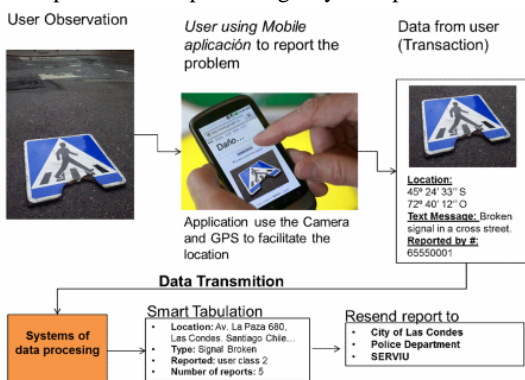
User Observation

User using Mobile aplicación to report the problem

Data from user (Transaction)

Daño...

Location:
45º 24' 33'' S
72º 40' 12'' O
Text Message: Broken signal in a cross street.
Reported by #:
65550001

Application use the Camera and GPS to facilitate the location

Data Transmition

Systems of data procesing

Smart Tabulation

- Location: Av. La Paza 680, Las Condes. Santiago Chile...
- Type: Signal Broken
- Reported: user class 2
- Number of reports: 5

Resend report to

- City of Las Condes
- Police Department
- SERVIU